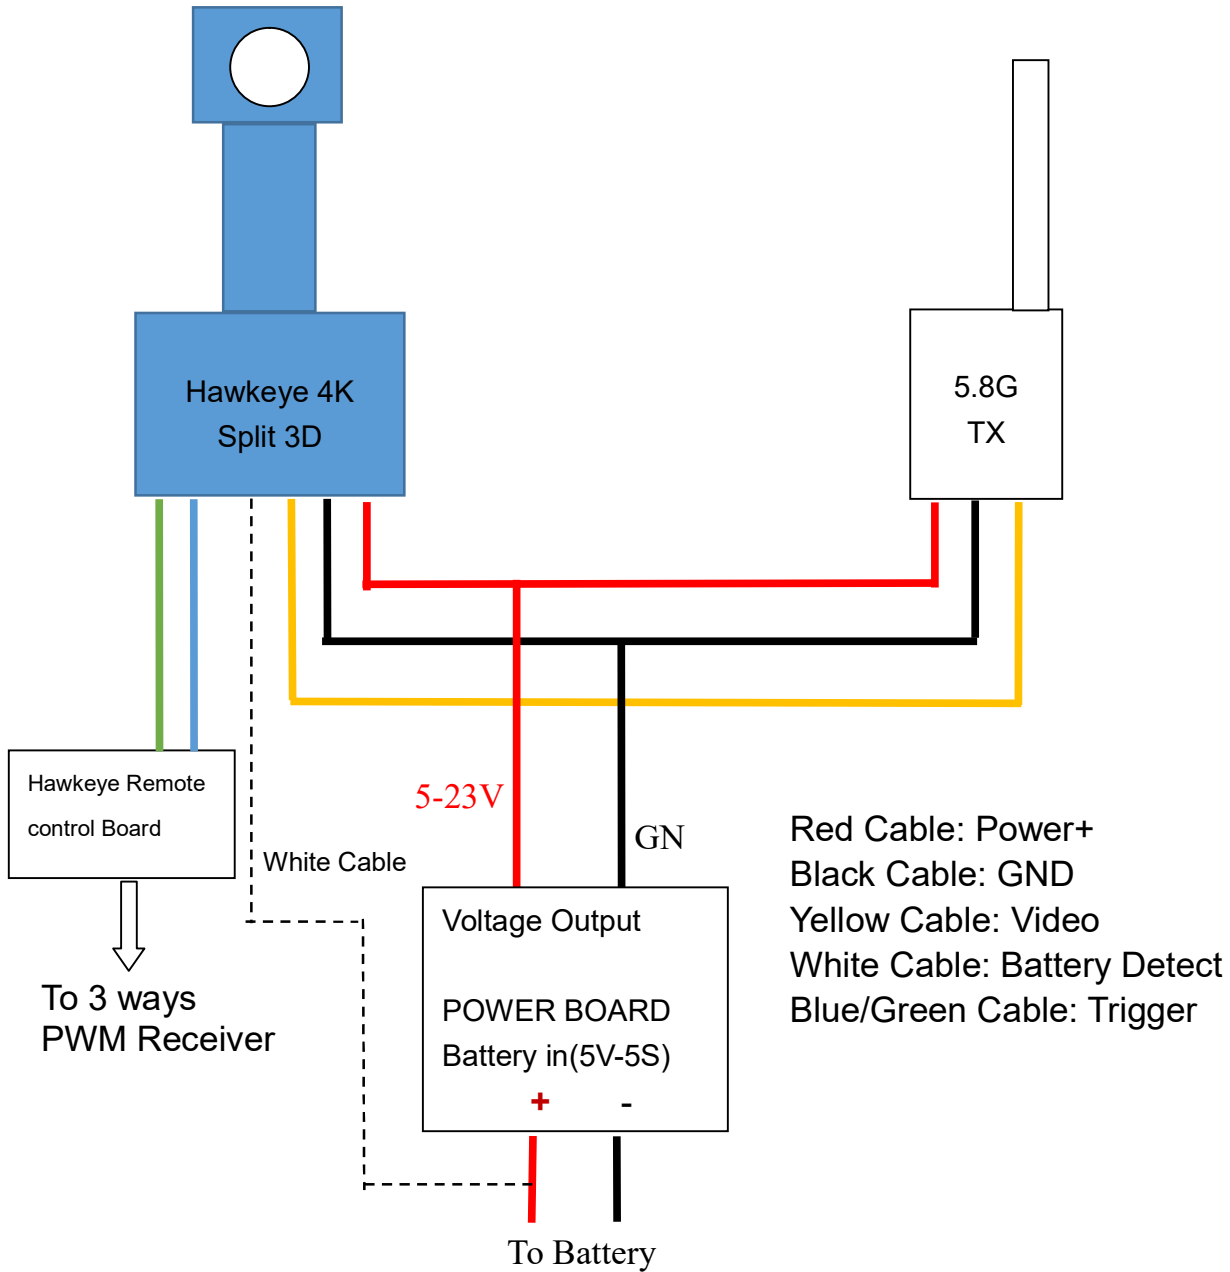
Hawkeye 4K
Split 3D

5.8G
TX

Hawkeye Remote control Board

To 3 ways
PWM Receiver

White Cable

5-23V

GN

Voltage Output

POWER BOARD
Battery in(5V-5S)
+ -

To Battery

Red Cable: Power+
Black Cable: GND
Yellow Cable: Video
White Cable: Battery Detect
Blue/Green Cable: Trigger